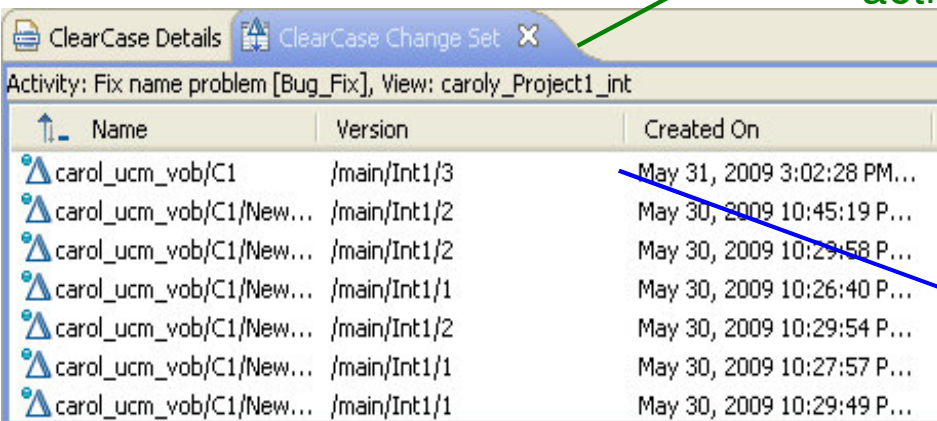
act

ClearCase Details | ClearCase Change Set

Activity: Fix name problem [Bug_Fix], View: caroly_Project1_int

| Name | Version | Created On |
|---|---|---|
| carol_ucm_vob/C1 | /main/Int1/3 | May 31, 2009 3:02:28 PM... |
| carol_ucm_vob/C1/New... | /main/Int1/2 | May 30, 2009 10:45:19 P... |
| carol_ucm_vob/C1/New... | /main/Int1/2 | May 30, 2009 10:29:58 P... |
| carol_ucm_vob/C1/New... | /main/Int1/1 | May 30, 2009 10:26:40 P... |
| carol_ucm_vob/C1/New... | /main/Int1/2 | May 30, 2009 10:29:54 P... |
| carol_ucm_vob/C1/New... | /main/Int1/1 | May 30, 2009 10:27:57 P... |
| carol_ucm_vob/C1/New... | /main/Int1/1 | May 30, 2009 10:29:49 P... |